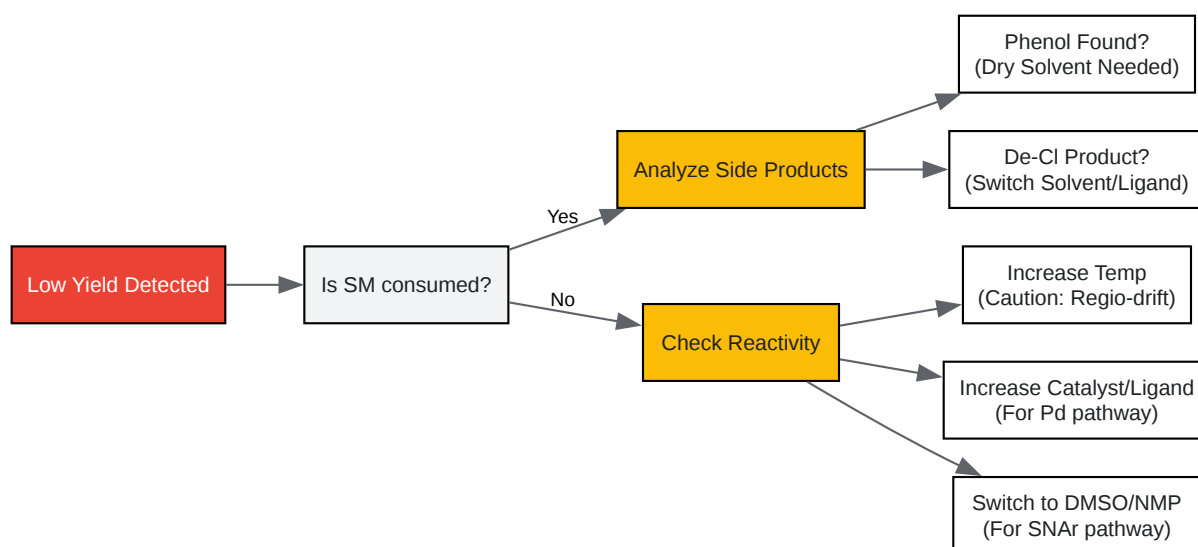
Low Yield Detected

Is SM consumed?

Yes

Analyze Side Products

Phenol Found?
(Dry Solvent Needed)

De-Cl Product?
(Switch Solvent/Ligand)

No

Check Reactivity

Increase Temp
(Caution: Regio-drift)

Increase Catalyst/Ligand
(For Pd pathway)

Switch to DMSO/NMP
(For SNAr pathway)